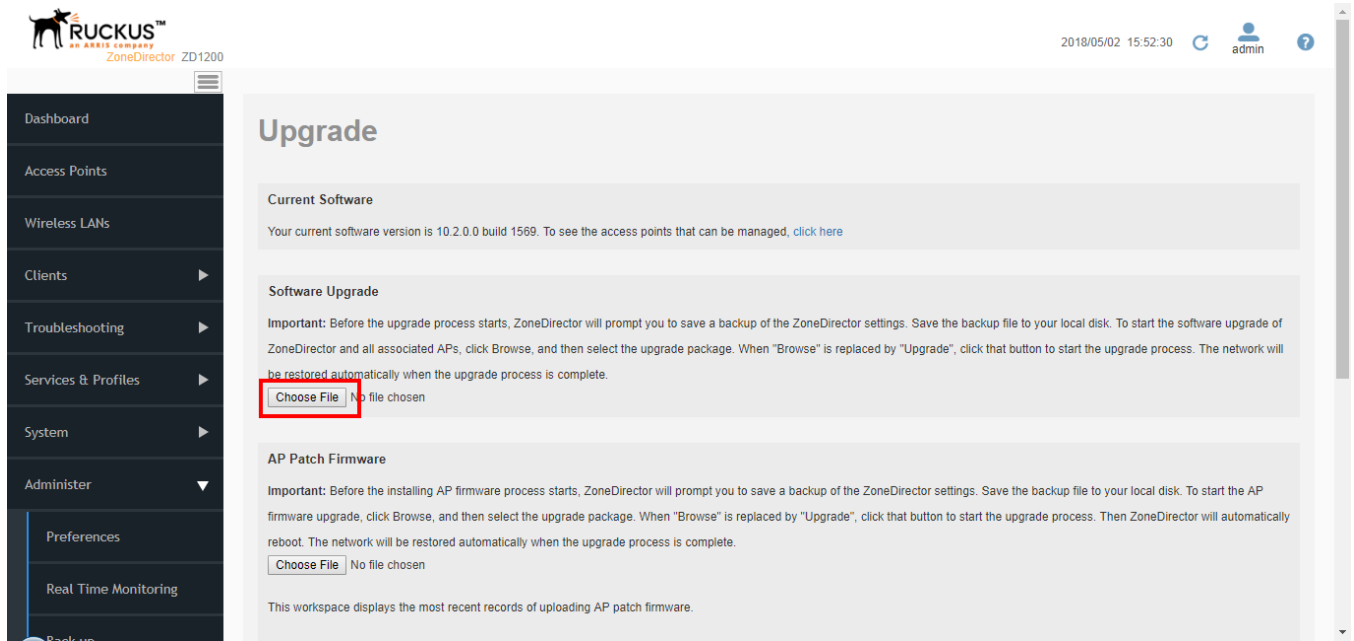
RUCKUS™
an ARRIS company
ZoneDirector ZD1200

2018/05/02 15:52:30 admin

Dashboard
Access Points
Wireless LANs
Clients
Troubleshooting
Services & Profiles
System
Administer
Preferences
Real Time Monitoring
Back up

Upgrade

Current Software

Your current software version is 10.2.0.0 build 1569. To see the access points that can be managed, click here

Software Upgrade

Important: Before the upgrade process starts, ZoneDirector will prompt you to save a backup of the ZoneDirector settings. Save the backup file to your local disk. To start the software upgrade of ZoneDirector and all associated APs, click Browse, and then select the upgrade package. When "Browse" is replaced by "Upgrade", click that button to start the upgrade process. The network will be restored automatically when the upgrade process is complete.

Choose File No file chosen

AP Patch Firmware

Important: Before the installing AP firmware process starts, ZoneDirector will prompt you to save a backup of the ZoneDirector settings. Save the backup file to your local disk. To start the AP firmware upgrade, click Browse, and then select the upgrade package. When "Browse" is replaced by "Upgrade", click that button to start the upgrade process. Then ZoneDirector will automatically reboot. The network will be restored automatically when the upgrade process is complete.

Choose File No file chosen

This workspace displays the most recent records of uploading AP patch firmware.